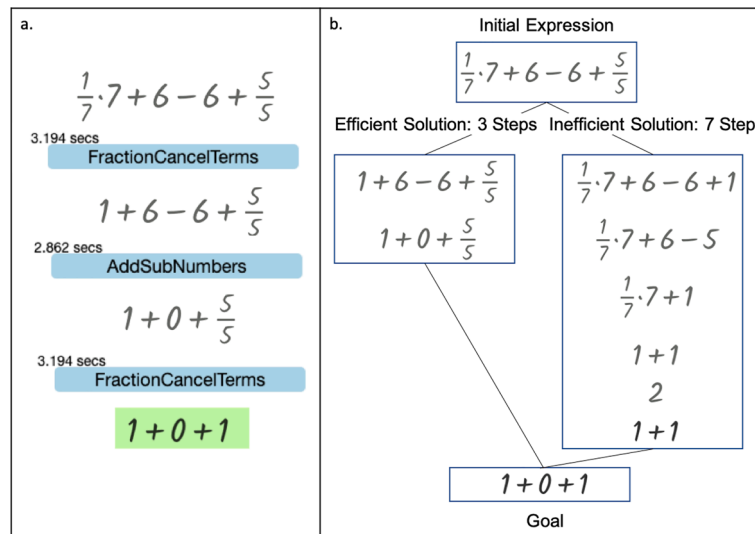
a.

$\frac{1}{7}\cdot 7+6-6+\frac{5}{5}$

3.194 secs

FractionCancelTerms

$1+6-6+\frac{5}{5}$

2.862 secs

AddSubNumbers

$1+0+\frac{5}{5}$

3.194 secs

FractionCancelTerms

$1+0+1$

b.

Initial Expression

$\frac{1}{7}\cdot 7+6-6+\frac{5}{5}$

Efficient Solution: 3 Steps

Inefficient Solution: 7 Step

$1+6-6+\frac{5}{5}$

$1+0+\frac{5}{5}$

$\frac{1}{7}\cdot 7+6-6+1$

$\frac{1}{7}\cdot 7+6-5$

$\frac{1}{7}\cdot 7+1$

$1+1$

$2$

$1+1$

$1+0+1$

Goal